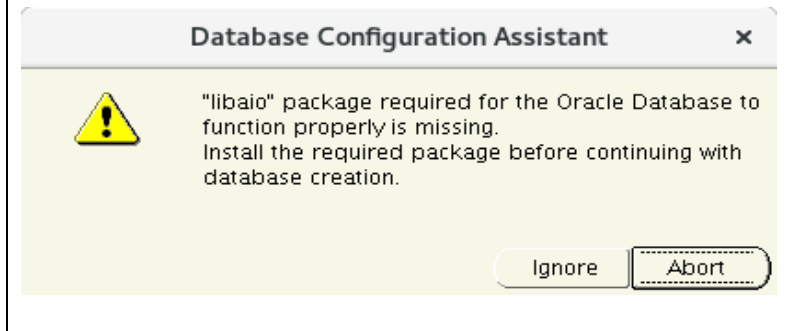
Database Configuration Assistant ×

"libaio" package required for the Oracle Database to function properly is missing.
Install the required package before continuing with database creation.

Ignore Abort